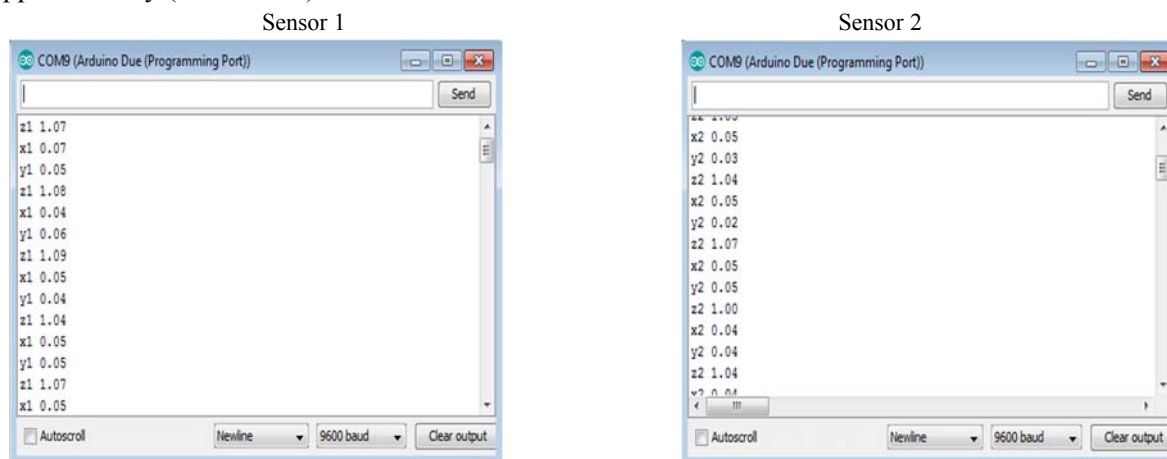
Sensor 1

COM9 (Arduino Due (Programming Port))

Send

z1 1.07
x1 0.07
y1 0.05
z1 1.08
x1 0.04
y1 0.06
z1 1.09
x1 0.05
y1 0.04
z1 1.04
x1 0.05
y1 0.05
z1 1.07
x1 0.05

Autoscroll

Newline

9600 baud

Clear output

Sensor 2

COM9 (Arduino Due (Programming Port))

Send

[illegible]
x2 0.05
y2 0.03
z2 1.04
x2 0.05
y2 0.02
z2 1.07
x2 0.05
y2 0.05
z2 1.00
x2 0.04
y2 0.04
z2 1.04
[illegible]

Autoscroll

Newline

9600 baud

Clear output